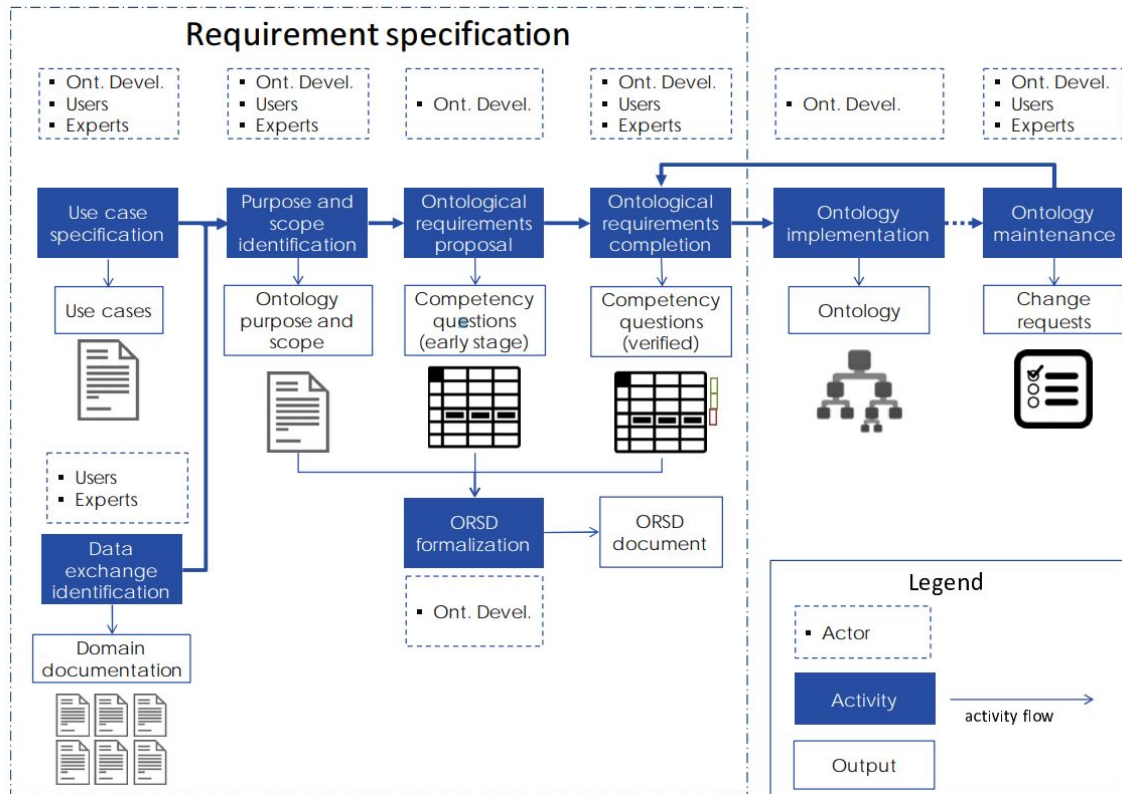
Requirement specification

- Ont. Devel.
- Users
- Experts

- Ont. Devel.
- Users
- Experts

- Ont. Devel.

- Ont. Devel.
- Users
- Experts

- Ont. Devel.

- Ont. Devel.
- Users
- Experts

Use case specification

Purpose and scope identification

Ontological requirements proposal

Ontological requirements completion

Ontology implementation

Ontology maintenance

Use cases

Ontology purpose and scope

Competency questions (early stage)

Competency questions (verified)

Ontology

Change requests

- Users
- Experts

Data exchange identification

ORSD formalization

ORSD document

- Ont. Devel.

Domain documentation

Legend

- Actor

Activity

activity flow

Output